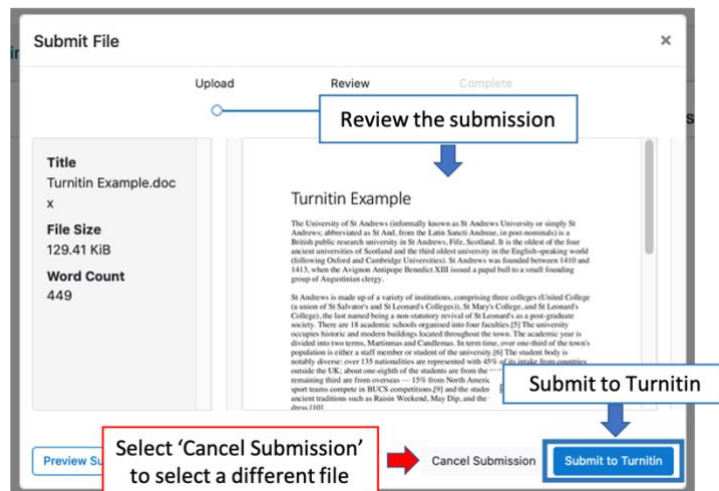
Submit File

×

Upload

Review

Complete

Review the submission

Title
Turnitin Example.docx

File Size
129.41 KiB

Word Count
449

Turnitin Example

The University of St Andrews (informally known as St Andrews University or simply St Andrews; abbreviated as St And, from the Latin Sancti Andreae, in post-nominals) is a British public research university in St Andrews, Fife, Scotland. It is the oldest of the four ancient universities of Scotland and the third oldest university in the English-speaking world (following Oxford and Cambridge Universities). St Andrews was founded between 1410 and 1413, when the Avignon Antipope Benedict XIII issued a papal bull to a small founding group of Augustinian clergy.

St Andrews is made up of a variety of institutions, comprising three colleges (United College (a union of St Salvator's and St Leonard's Colleges)), St Mary's College, and St Leonard's College), the last named being a non-statutory revival of St Leonard's as a post-graduate society. There are 18 academic schools organised into four faculties.[5] The university occupies historic and modern buildings located throughout the town. The academic year is divided into two terms, Martinmas and Candlemas. In term time, over one-third of the town's population is either a staff member or student of the university.[6] The student body is notably diverse: over 135 nationalities are represented with 45% of its intake from countries outside the UK; about one-eighth of the students are from the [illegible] remaining third are from overseas — 15% from North Americ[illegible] sport teams compete in BUCS competitions,[9] and the studen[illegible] ancient traditions such as Raisin Weekend, May Dip, and the dress.[10]

Submit to Turnitin

Preview Su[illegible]

Select 'Cancel Submission' to select a different file

Cancel Submission

Submit to Turnitin